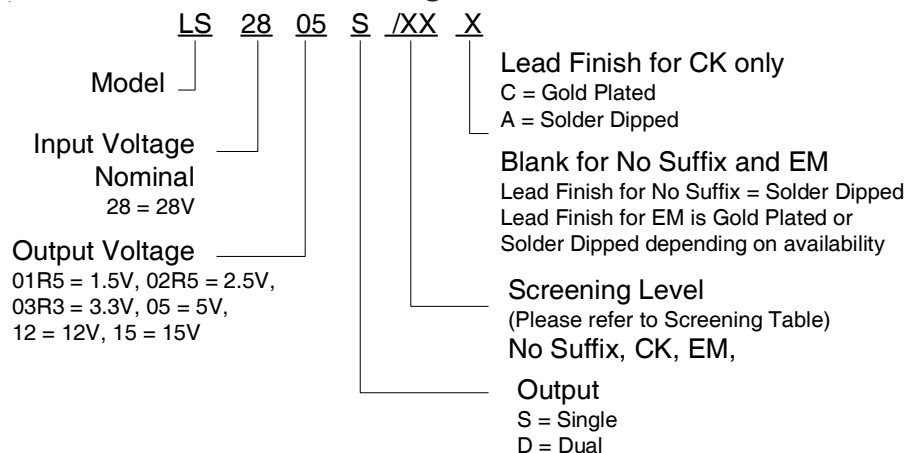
LS 28 05 S /XX X

Model

Input Voltage
Nominal
28 = 28V

Output Voltage
01R5 = 1.5V, 02R5 = 2.5V, 03R3 = 3.3V, 05 = 5V, 12 = 12V, 15 = 15V

Lead Finish for CK only
C = Gold Plated
A = Solder Dipped

Blank for No Suffix and EM
Lead Finish for No Suffix = Solder Dipped
Lead Finish for EM is Gold Plated or Solder Dipped depending on availability

Screening Level
(Please refer to Screening Table)
No Suffix, CK, EM,

Output
S = Single
D = Dual